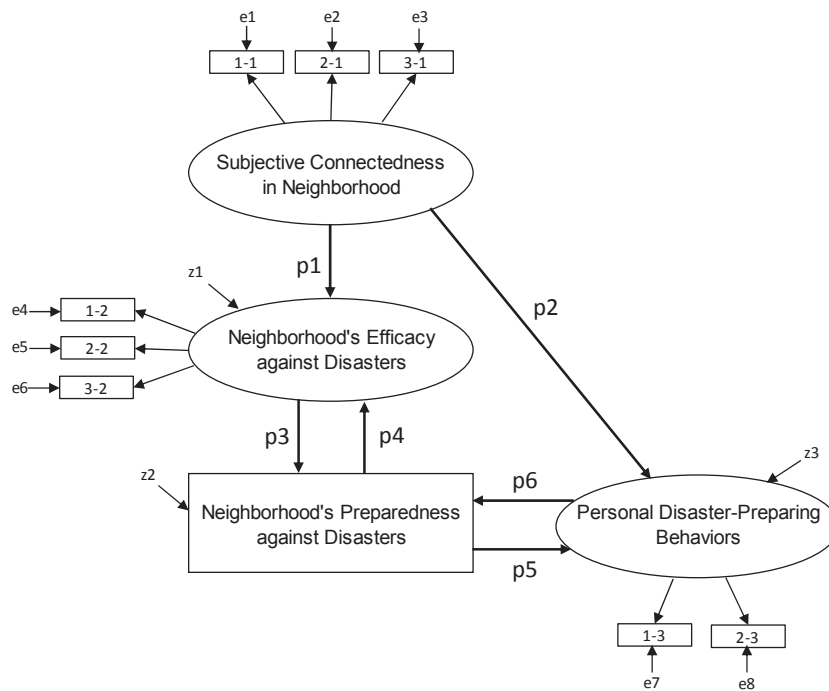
e1
e2
e3
1-1
2-1
3-1
Subjective Connectedness in Neighborhood
p1
p2
z1
e4
1-2
e5
2-2
e6
3-2
Neighborhood's Efficacy against Disasters
p3
p4
z2
Neighborhood's Preparedness against Disasters
p6
p5
z3
Personal Disaster-Preparing Behaviors
1-3
2-3
e7
e8